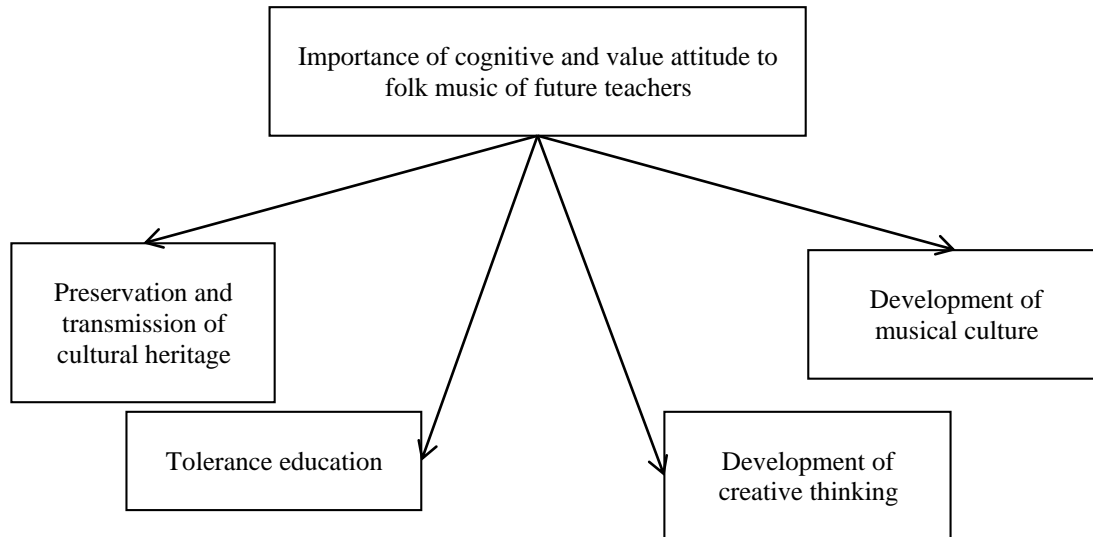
Importance of cognitive and value attitude to folk music of future teachers

Preservation and transmission of cultural heritage

Development of musical culture

Tolerance education

Development of creative thinking